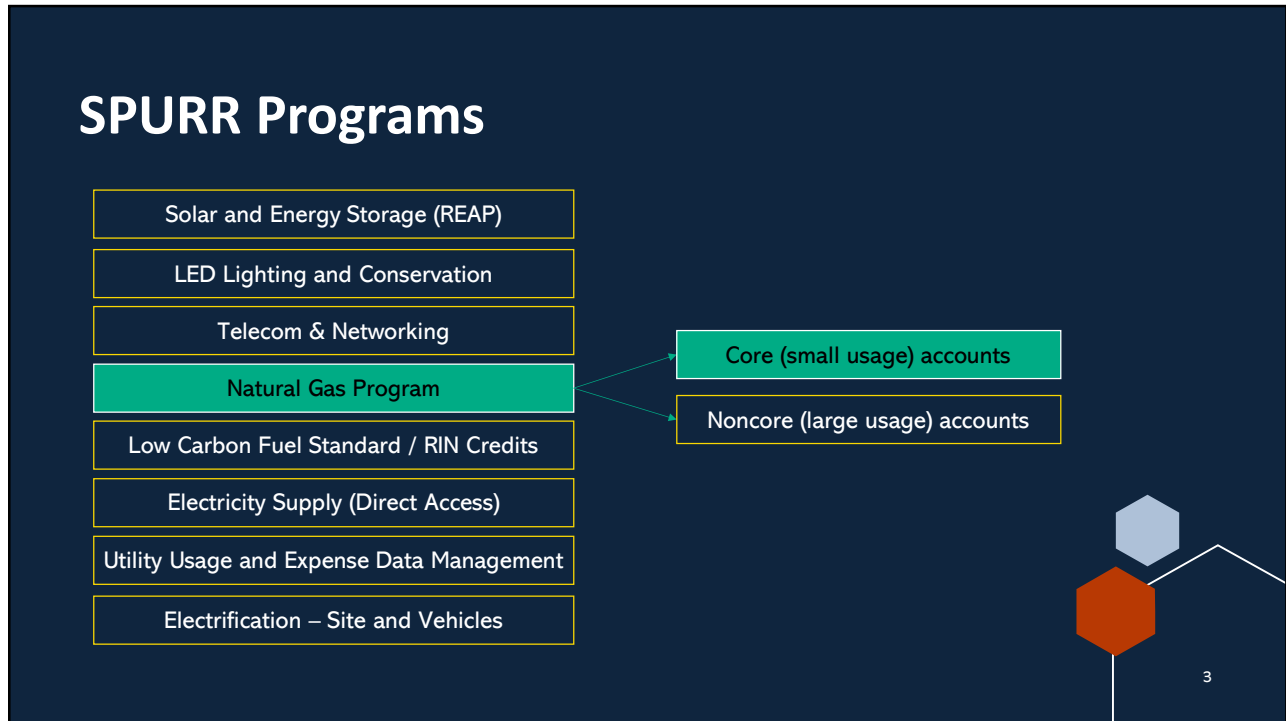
SPURR Programs

Solar and Energy Storage (REAP)

LED Lighting and Conservation

Telecom & Networking

Natural Gas Program

Low Carbon Fuel Standard / RIN Credits

Electricity Supply (Direct Access)

Utility Usage and Expense Data Management

Electrification – Site and Vehicles

Core (small usage) accounts

Noncore (large usage) accounts

3